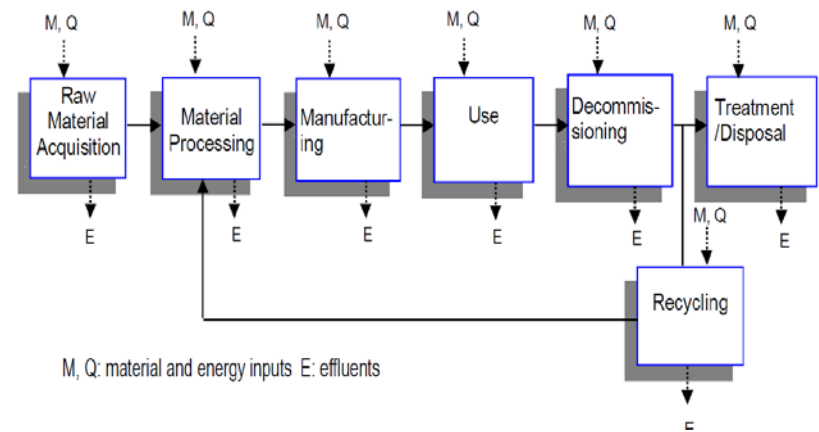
M, Q
Raw Material Acquisition
E

M, Q
Material Processing
E

M, Q
Manufacturing
E

M, Q
Use
E

M, Q
Decommissioning
E

M, Q
Treatment /Disposal
E

M, Q
Recycling
E

M, Q: material and energy inputs E: effluents